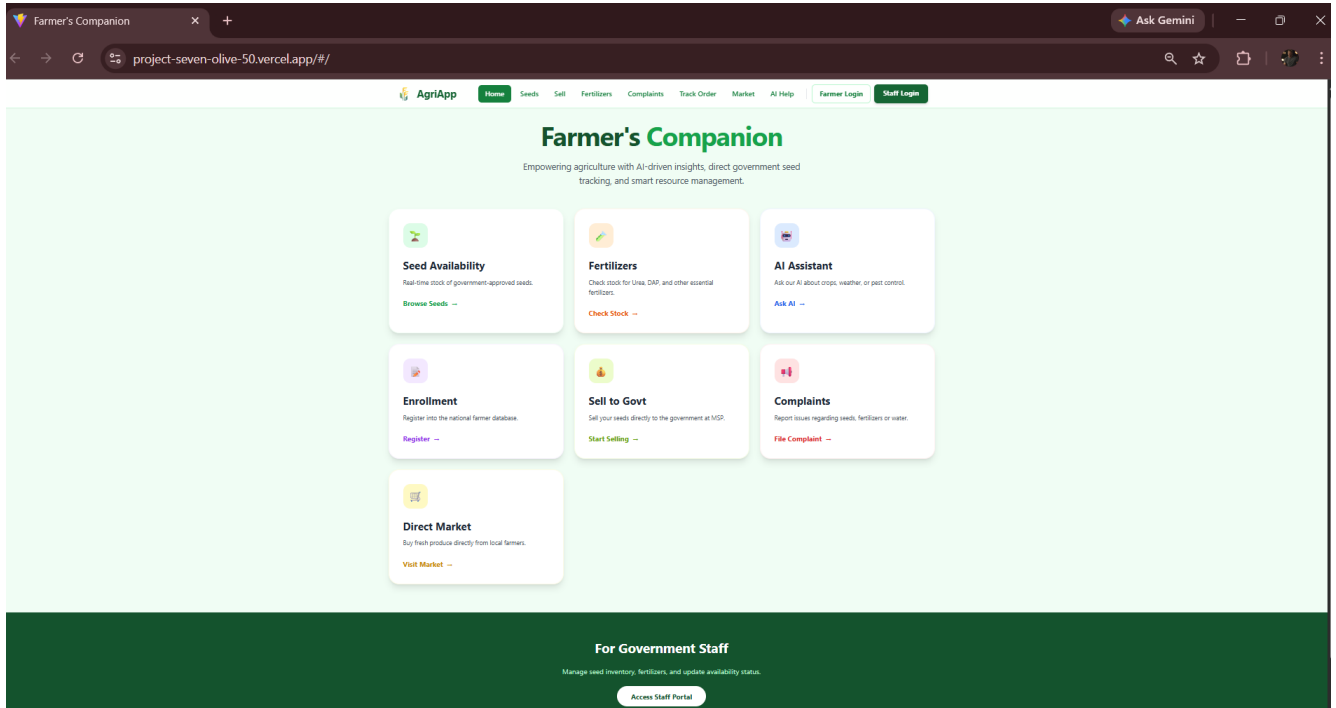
Farmer's Companion
Ask Gemini
project-seven-olive-50.vercel.app/#/

AgriApp
Home Seeds Sell Fertilizers Complaints Track Order Market AI Help Farmer Login Staff Login

Farmer's Companion

Empowering agriculture with AI-driven insights, direct government seed tracking, and smart resource management.

Seed Availability
Real-time stock of government-approved seeds.
Browse Seeds →

Fertilizers
Check stock for Urea, DAP, and other essential fertilizers.
Check Stock →

AI Assistant
Ask our AI about crops, weather, or pest control.
Ask AI →

Enrollment
Register into the national farmer database.
Register →

Sell to Govt
Sell your seeds directly to the government at MSP.
Start Selling →

Complaints
Report issues regarding seeds, fertilizers or water.
File Complaint →

Direct Market
Buy fresh produce directly from local farmers.
Visit Market →

For Government Staff
Manage seed inventory, fertilizers, and update availability status.
Access Staff Portal